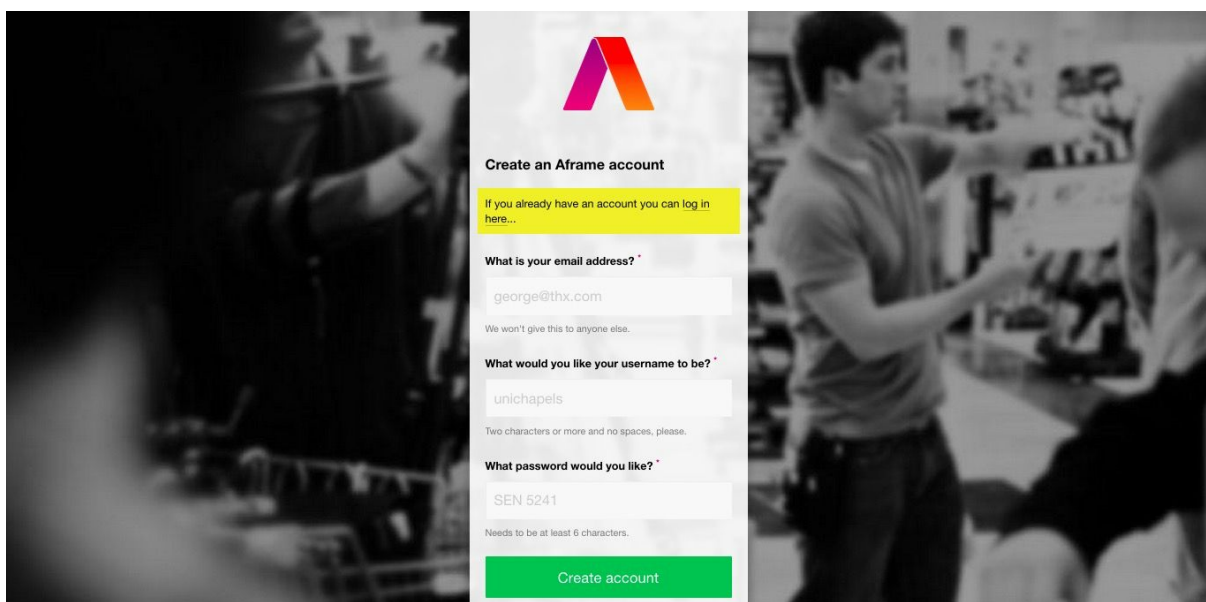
Create an Aframe account

If you already have an account you can log in here...

What is your email address? *

george@thx.com

We won't give this to anyone else.

What would you like your username to be? *

unichapels

Two characters or more and no spaces, please.

What password would you like? *

SEN 5241

Needs to be at least 6 characters.

Create account